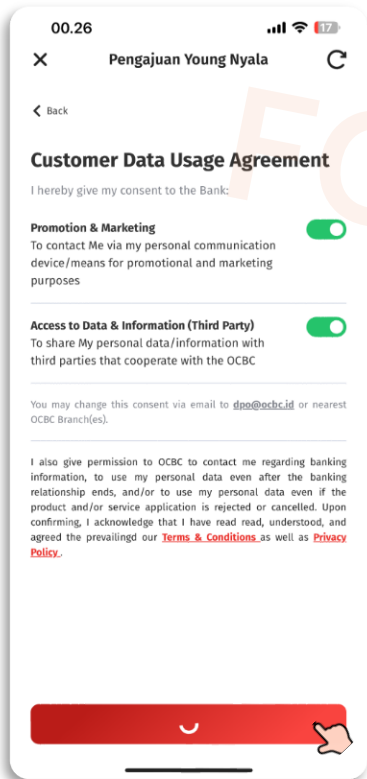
00.26

17

Pengajuan Young Nyala

Back

Customer Data Usage Agreement

I hereby give my consent to the Bank:

Promotion & Marketing
To contact Me via my personal communication device/means for promotional and marketing purposes

Access to Data & Information (Third Party)
To share My personal data/information with third parties that cooperate with the OCBC

You may change this consent via email to dpo@ocbc.id or nearest OCBC Branch(es).

I also give permission to OCBC to contact me regarding banking information, to use my personal data even after the banking relationship ends, and/or to use my personal data even if the product and/or service application is rejected or cancelled. Upon confirming, I acknowledge that I have read read, understood, and agreed the prevailingd our Terms & Conditions as well as Privacy Policy.